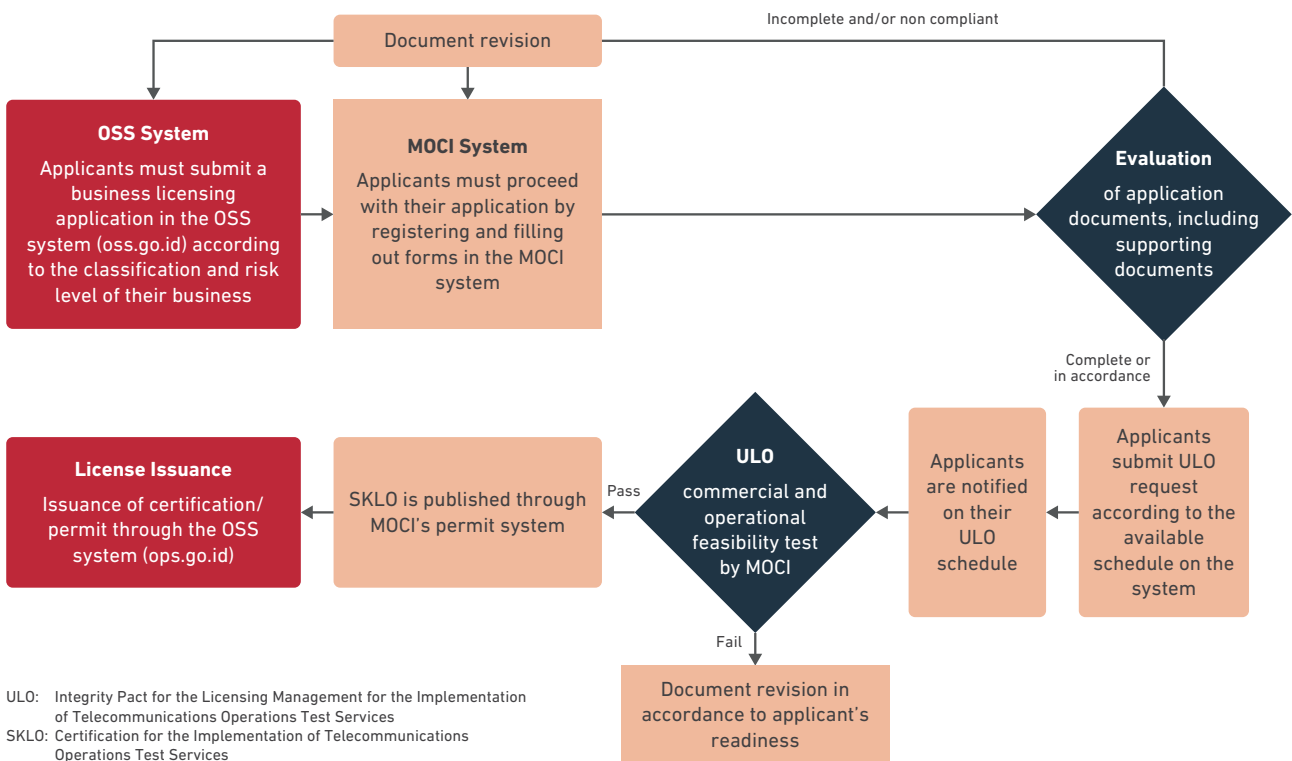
Document revision

Incomplete and/or non compliant

OSS System
Applicants must submit a business licensing application in the OSS system (oss.go.id) according to the classification and risk level of their business

MOCI System
Applicants must proceed with their application by registering and filling out forms in the MOCI system

Evaluation
of application documents, including supporting documents

Complete or in accordance

Applicants submit ULO request according to the available schedule on the system

Applicants are notified on their ULO schedule

ULO
commercial and operational feasibility test by MOCI

Pass

Fail

SKLO is published through MOCI's permit system

License Issuance
Issuance of certification/ permit through the OSS system (ops.go.id)

Document revision in accordance to applicant's readiness

ULO: Integrity Pact for the Licensing Management for the Implementation of Telecommunications Operations Test Services
SKLO: Certification for the Implementation of Telecommunications Operations Test Services